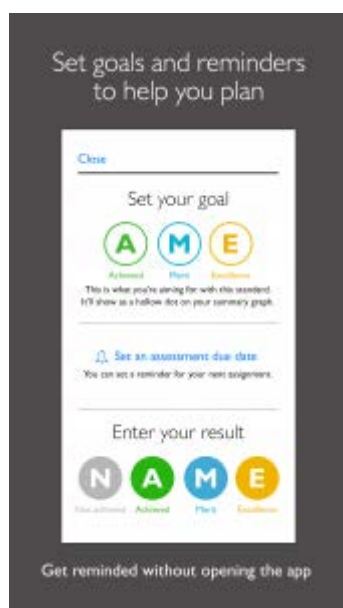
Set goals and reminders to help you plan

Close

Set your goal

A M E

Achieved Merit Excellence

This is what you're aiming for with this standard. It'll show as a hollow dot on your summary graph.

Set an assessment due date

You can set a reminder for your next assignment.

Enter your result

N A M E

Not achieved Achieved Merit Excellence

Get reminded without opening the app